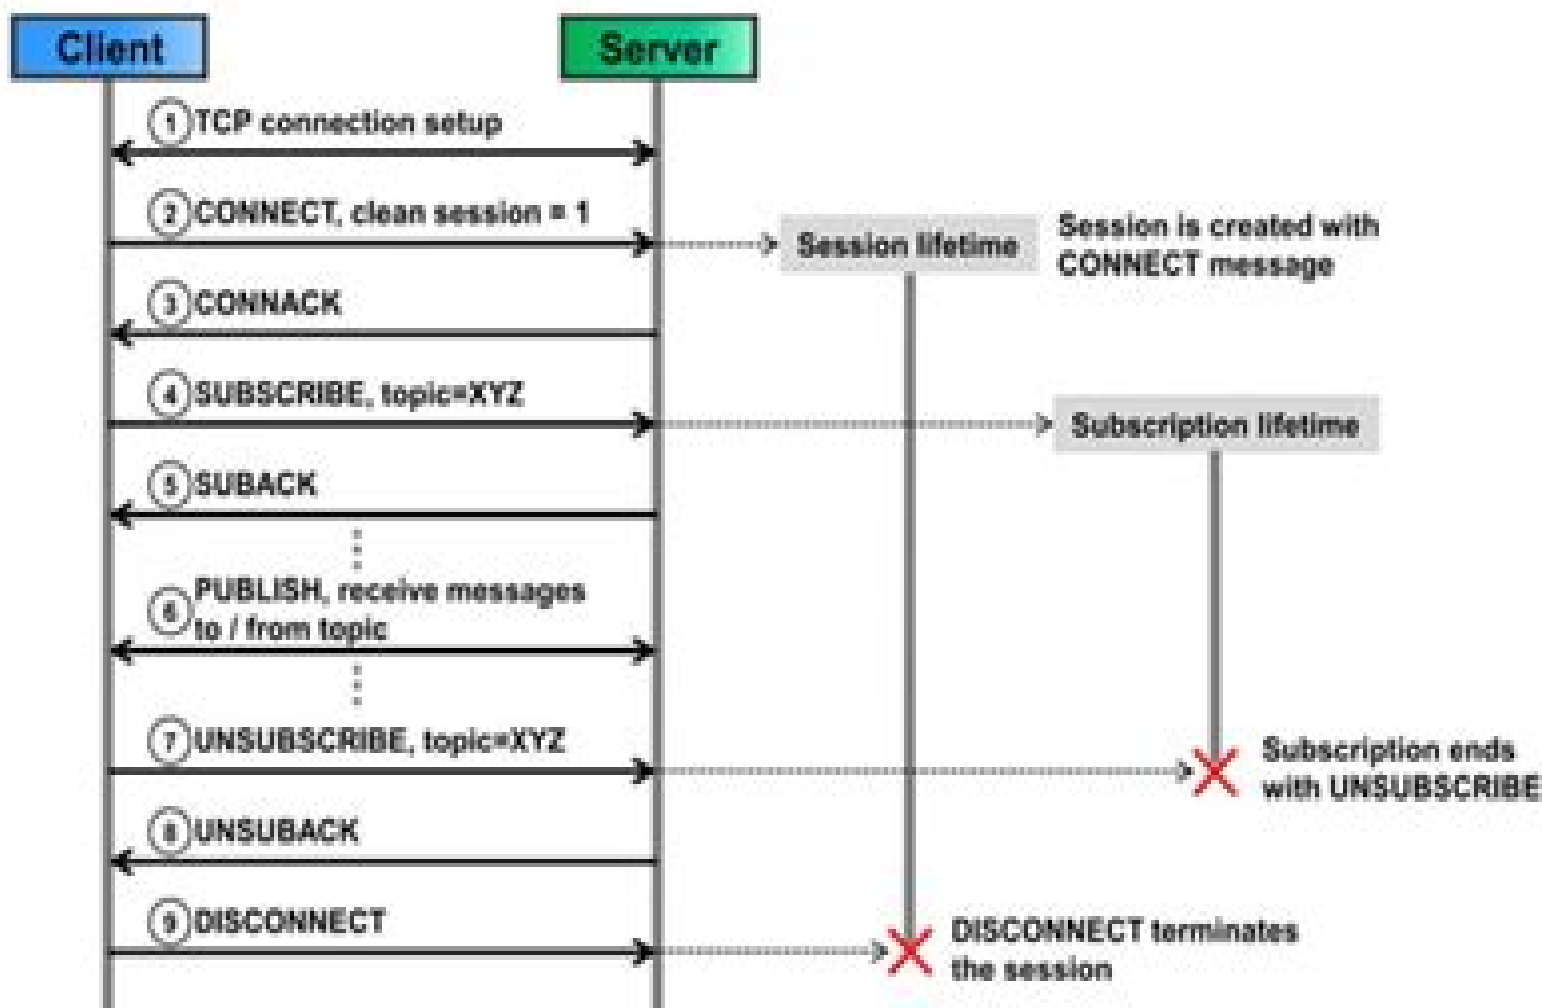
Client

Server

1 TCP connection setup

2 CONNECT, clean session = 1

Session lifetime

Session is created with CONNECT message

3 CONNACK

4 SUBSCRIBE, topic=XYZ

Subscription lifetime

5 SUBACK

6 PUBLISH, receive messages to / from topic

7 UNSUBSCRIBE, topic=XYZ

Subscription ends with UNSUBSCRIBE

8 UNSUBACK

9 DISCONNECT

DISCONNECT terminates the session